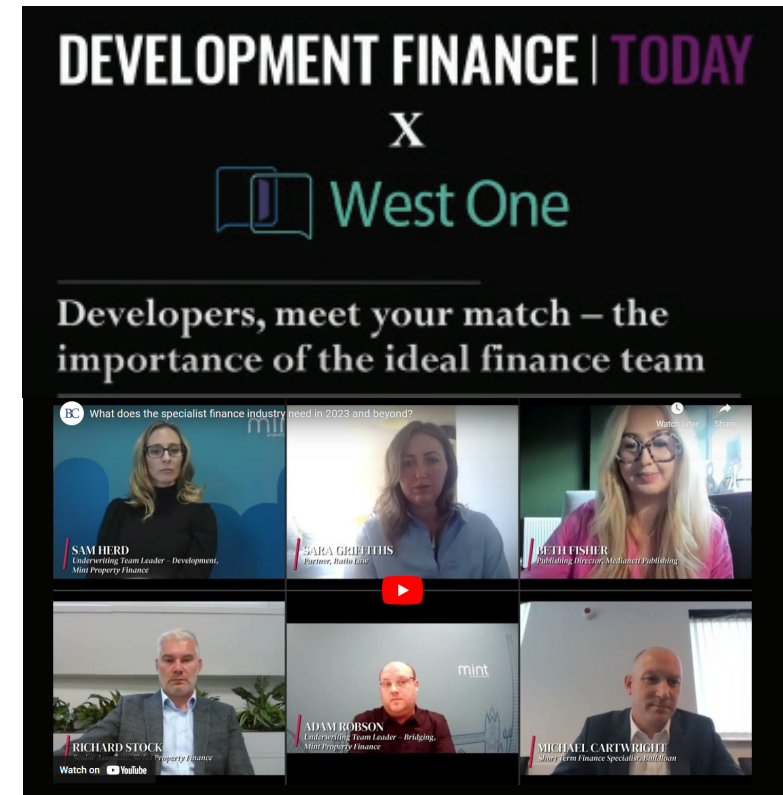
DEVELOPMENT FINANCE | TODAY

X

West One

Developers, meet your match – the importance of the ideal finance team

BC What does the specialist finance industry need in 2023 and beyond?

Watch later Share

mint

SAM HERD
Underwriting Team Leader – Development, Mint Property Finance

SARA GRIFFITHS
Partner, Ratio Law

BETH FISHER
Publishing Director, Medianett Publishing

RICHARD STOCK
Senior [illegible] Property Finance

mint

ADAM ROBSON
Underwriting Team Leader – Bridging, Mint Property Finance

MICHAEL CARTWRIGHT
Short Term Finance Specialist, Buildloan

Watch on YouTube